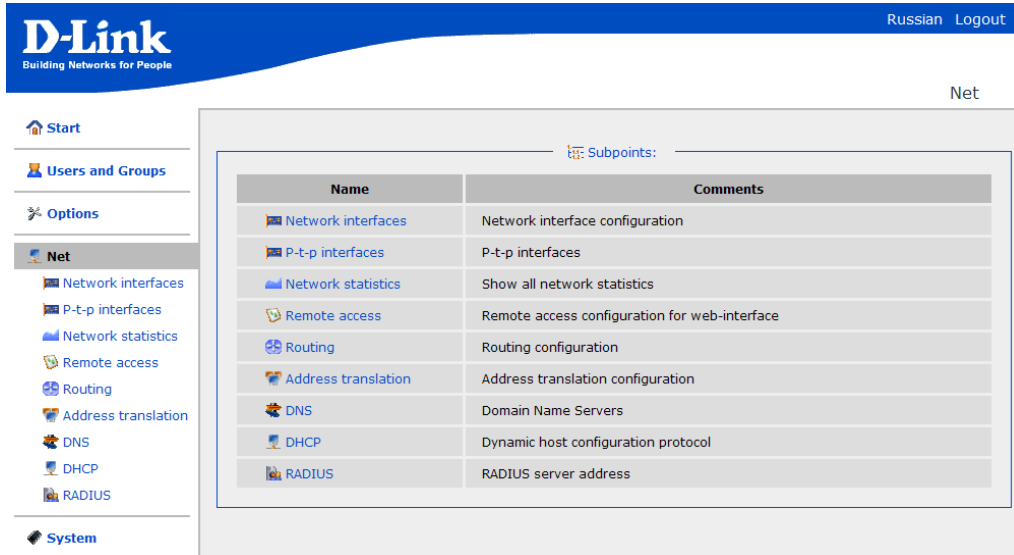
D-Link
Building Networks for People

Russian Logout

Net

Start

Users and Groups

Options

Net

Network interfaces

P-t-p interfaces

Network statistics

Remote access

Routing

Address translation

DNS

DHCP

RADIUS

System

Subpoints:

| Name | Comments |
|---|---|
| Network interfaces | Network interface configuration |
| P-t-p interfaces | P-t-p interfaces |
| Network statistics | Show all network statistics |
| Remote access | Remote access configuration for web-interface |
| Routing | Routing configuration |
| Address translation | Address translation configuration |
| DNS | Domain Name Servers |
| DHCP | Dynamic host configuration protocol |
| RADIUS | RADIUS server address |